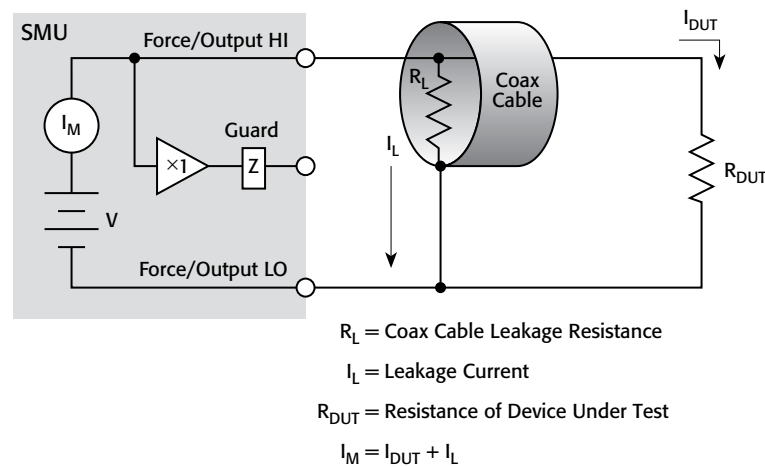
SMU

Force/Output HI

$I_{DUT}$

$I_M$

$\times 1$

Guard

Z

$R_L$

Coax Cable

$I_L$

$R_{DUT}$

V

Force/Output LO

$R_L$ = Coax Cable Leakage Resistance

$I_L$ = Leakage Current

$R_{DUT}$ = Resistance of Device Under Test

$I_M = I_{DUT} + I_L$